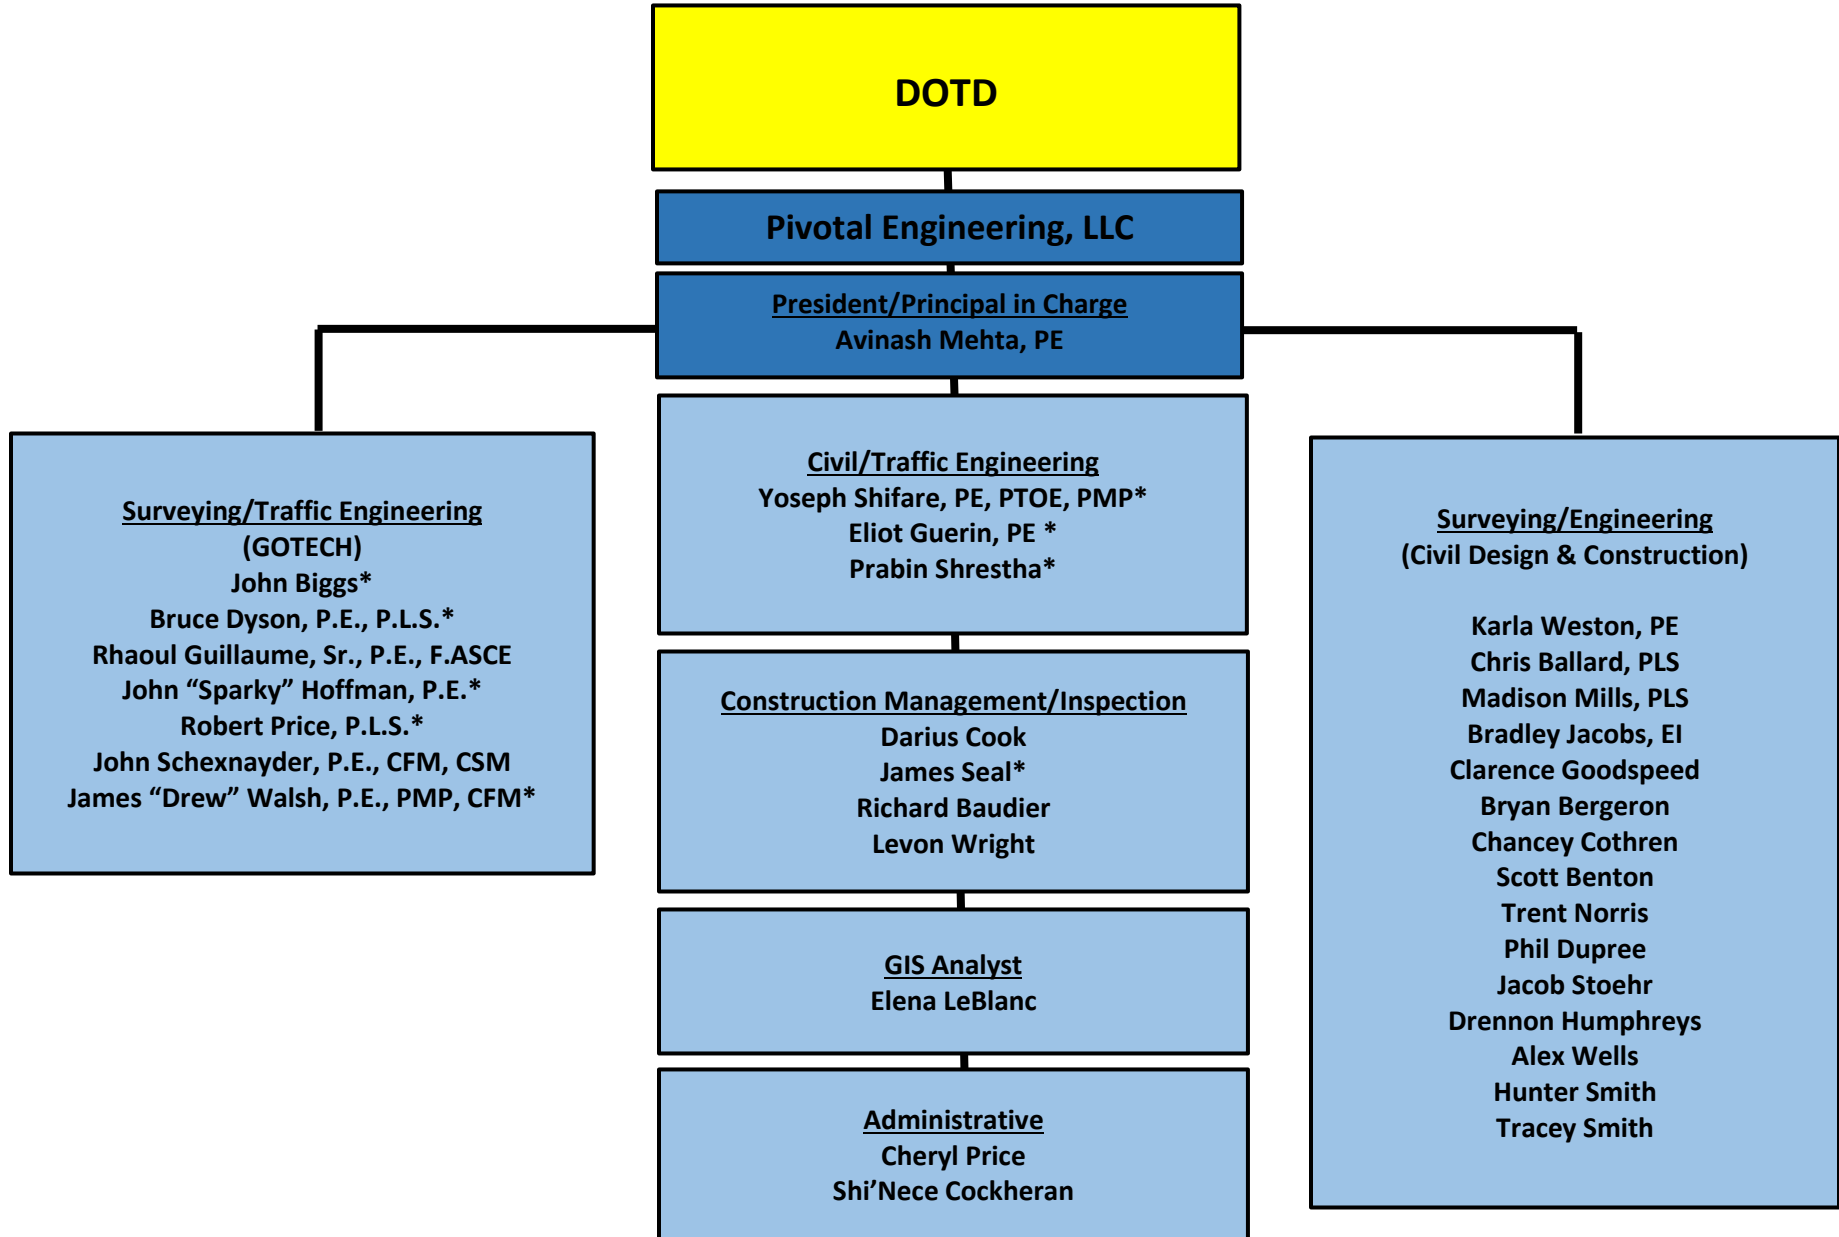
DOTD

Pivotal Engineering, LLC

President/Principal in Charge
Avinash Mehta, PE

Surveying/Traffic Engineering
(GOTECH)
John Biggs*
Bruce Dyson, P.E., P.L.S.*
Rhaoul Guillaume, Sr., P.E., F.ASCE
John “Sparky” Hoffman, P.E.*
Robert Price, P.L.S.*
John Schexnayder, P.E., CFM, CSM
James “Drew” Walsh, P.E., PMP, CFM*

Civil/Traffic Engineering
Yoseph Shifare, PE, PTOE, PMP*
Eliot Guerin, PE *
Prabin Shrestha*

Construction Management/Inspection
Darius Cook
James Seal*
Richard Baudier
Levon Wright

GIS Analyst
Elena LeBlanc

Administrative
Cheryl Price
Shi’Nece Cockheran

Surveying/Engineering
(Civil Design & Construction)

Karla Weston, PE
Chris Ballard, PLS
Madison Mills, PLS
Bradley Jacobs, EI
Clarence Goodspeed
Bryan Bergeron
Chancey Cothren
Scott Benton
Trent Norris
Phil Dupree
Jacob Stoehr
Drennon Humphreys
Alex Wells
Hunter Smith
Tracey Smith